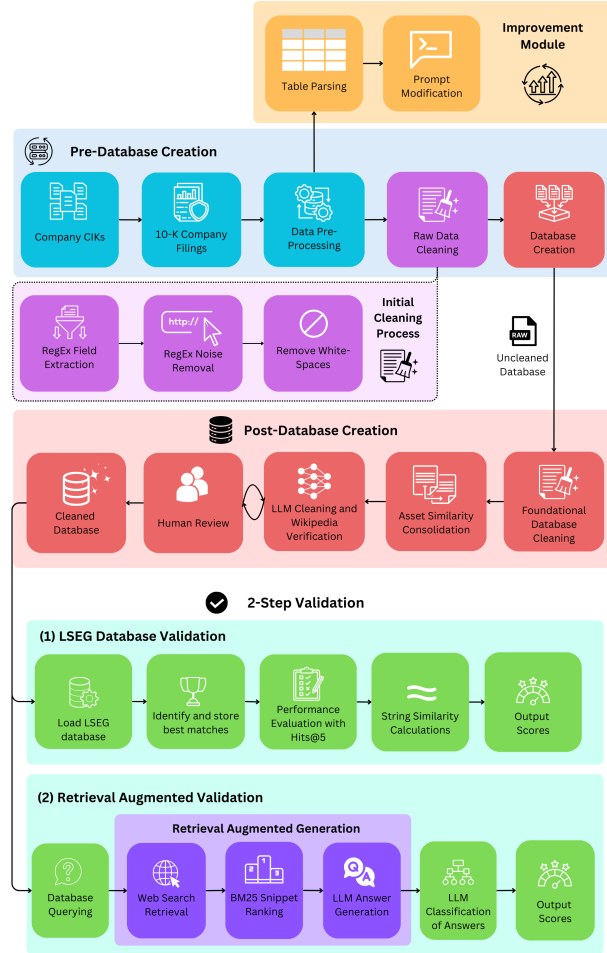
Improvement Module

Table Parsing

Prompt Modification

Pre-Database Creation

Company CIKs

10-K Company Filings

Data Pre-Processing

Raw Data Cleaning

Database Creation

RegEx Field Extraction

http://

RegEx Noise Removal

Remove White-Spaces

Initial Cleaning Process

RAW

Uncleaned Database

Post-Database Creation

Cleaned Database

Human Review

LLM Cleaning and Wikipedia Verification

Asset Similarity Consolidation

Foundational Database Cleaning

2-Step Validation

(1) LSEG Database Validation

Load LSEG database

Identify and store best matches

Performance Evaluation with Hits@5

String Similarity Calculations

Output Scores

(2) Retrieval Augmented Validation

Retrieval Augmented Generation

Database Querying

Web Search Retrieval

BM25 Snippet Ranking

LLM Answer Generation

LLM Classification of Answers

Output Scores